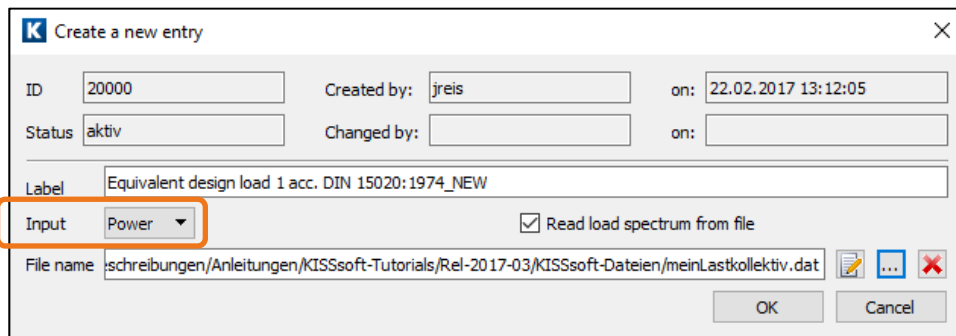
K Create a new entry

ID 20000
Created by: jreis
on: 22.02.2017 13:12:05
Status aktiv
Changed by:
on:

Label Equivalent design load 1 acc. DIN 15020:1974_NEW
Input Power
Read load spectrum from file
File name :schreibungen/Anleitungen/KISSsoft-Tutorials/Rel-2017-03/KISSsoft-Dateien/meinLastkollektiv.dat
...
OK
Cancel